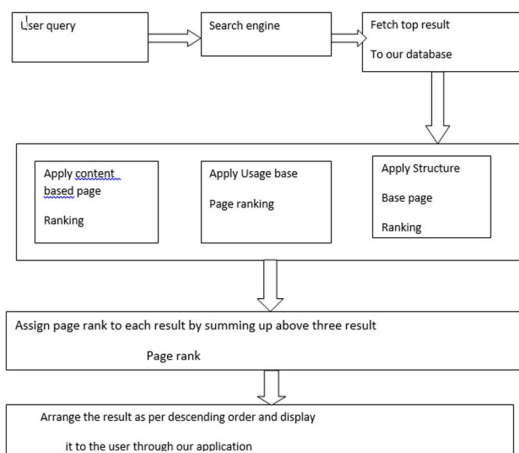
User query

Search engine

Fetch top result

To our database

Apply content based page

Ranking

Apply Usage base

Page ranking

Apply Structure

Base page

Ranking

Assign page rank to each result by summing up above three result

Page rank

Arrange the result as per descending order and display

it to the user through our application